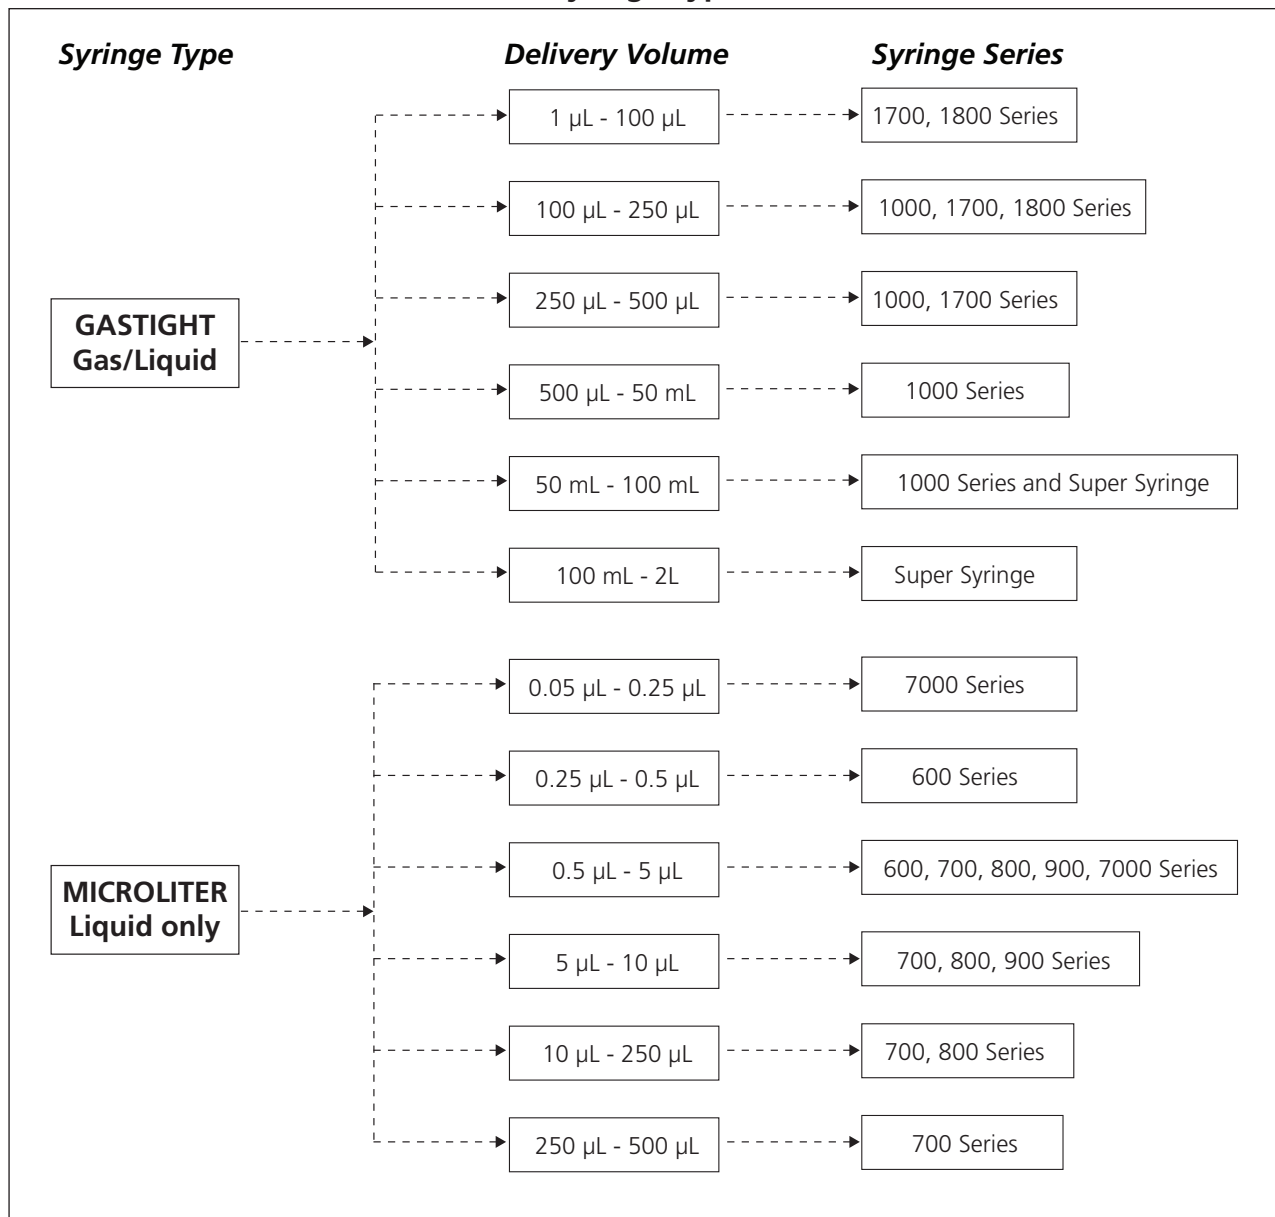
Syringe Type

Delivery Volume

Syringe Series

GASTIGHT Gas/Liquid

1 µL - 100 µL
1700, 1800 Series

100 µL - 250 µL
1000, 1700, 1800 Series

250 µL - 500 µL
1000, 1700 Series

500 µL - 50 mL
1000 Series

50 mL - 100 mL
1000 Series and Super Syringe

100 mL - 2L
Super Syringe

MICROLITER Liquid only

0.05 µL - 0.25 µL
7000 Series

0.25 µL - 0.5 µL
600 Series

0.5 µL - 5 µL
600, 700, 800, 900, 7000 Series

5 µL - 10 µL
700, 800, 900 Series

10 µL - 250 µL
700, 800 Series

250 µL - 500 µL
700 Series